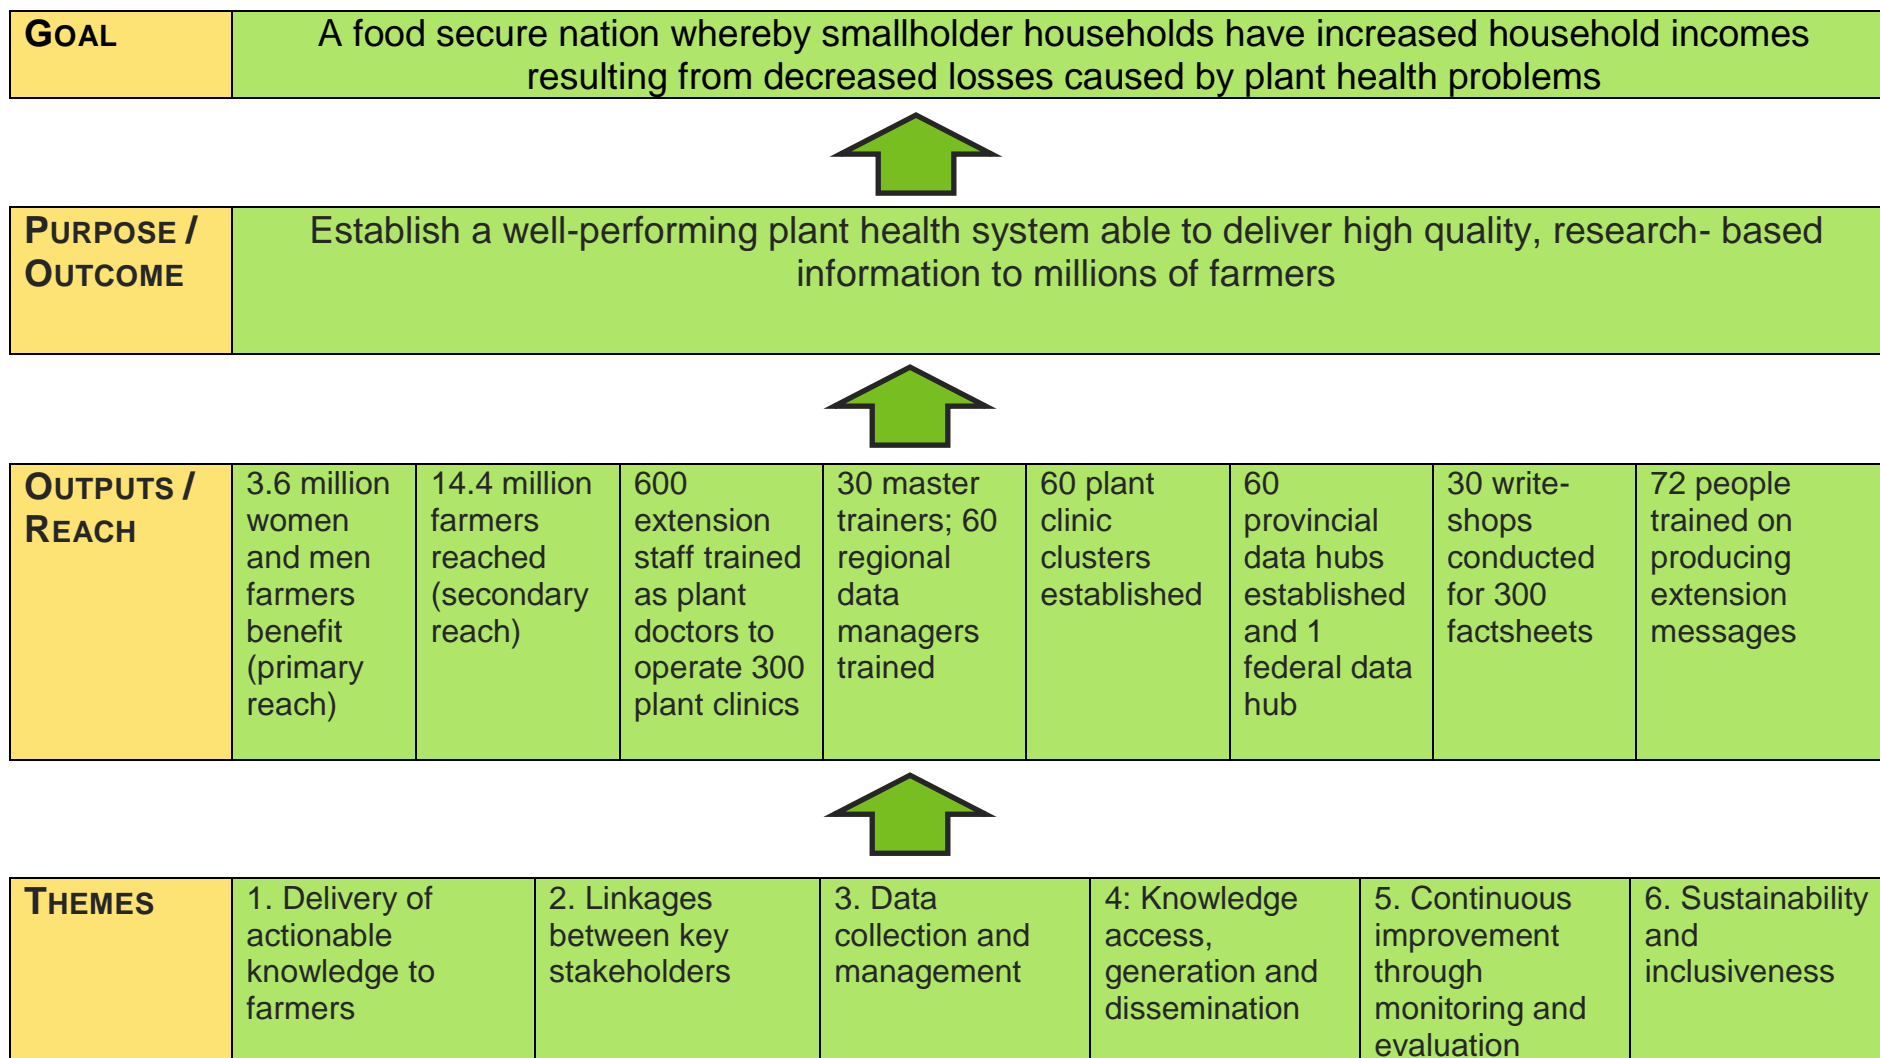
| GOAL | A food secure nation whereby smallholder households have increased household incomes resulting from decreased losses caused by plant health problems |
|---|---|

| PURPOSE / OUTCOME | Establish a well-performing plant health system able to deliver high quality, research- based information to millions of farmers |
|---|---|

| OUTPUTS / REACH | 3.6 million women and men farmers benefit (primary reach) | 14.4 million farmers reached (secondary reach) | 600 extension staff trained as plant doctors to operate 300 plant clinics | 30 master trainers; 60 regional data managers trained | 60 plant clinic clusters established | 60 provincial data hubs established and 1 federal data hub | 30 write-shops conducted for 300 factsheets | 72 people trained on producing extension messages |
|---|---|---|---|---|---|---|---|---|

| THEMES | 1. Delivery of actionable knowledge to farmers | 2. Linkages between key stakeholders | 3. Data collection and management | 4: Knowledge access, generation and dissemination | 5. Continuous improvement through monitoring and evaluation | 6. Sustainability and inclusiveness |
|---|---|---|---|---|---|---|